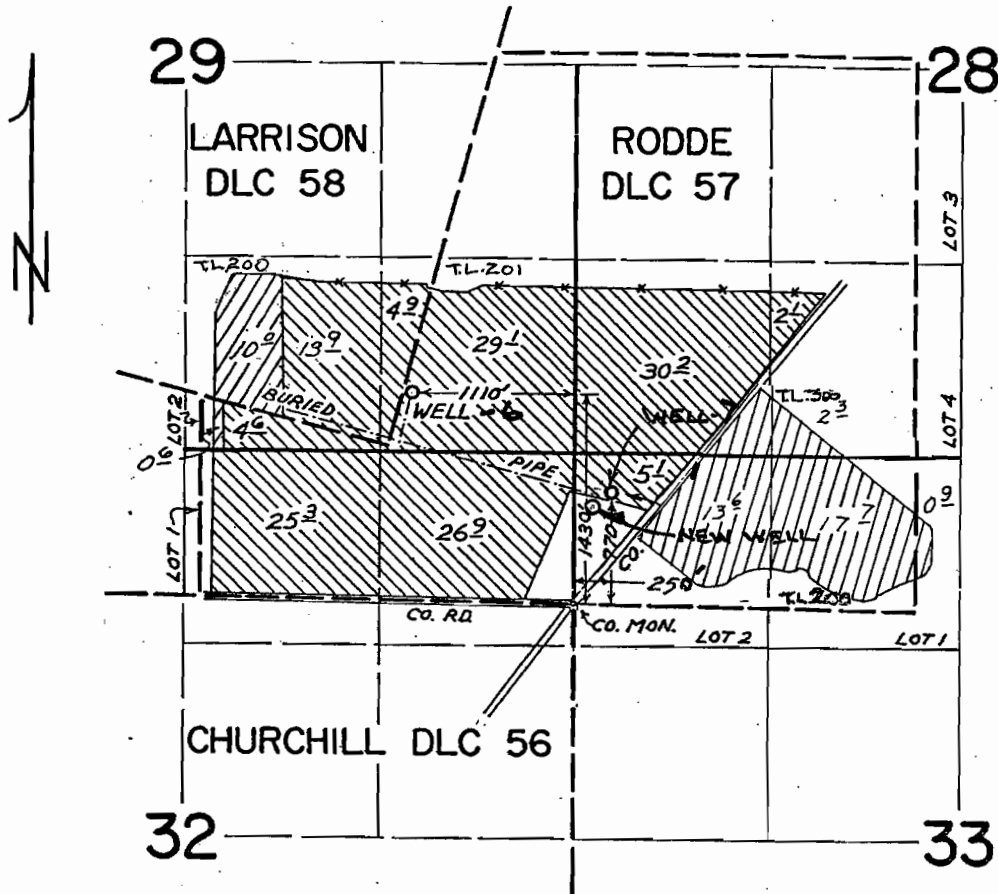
N

29

28

LARRISON DLC 58

RODDE DLC 57

LOT 3

T.L.200

T.L.201

$4^{9}$

$10^{0}$

$13^{9}$

$29^{1}$

$30^{2}$

$2^{1}$

T.L.300

$2^{3}$

LOT 4

BURIED

WELL

1110'

WELL

LOT 2

$2^{4}$

$4^{6}$

$0^{6}$

PIPE

$5^{1}$

$13^{6}$

$7^{7}$

$0^{9}$

LOT 1

$25^{3}$

$26^{9}$

1430'

270'

CO.

NEW WELL

250'

T.L.203

CO. RD.

CO. MON.

LOT 2

LOT 1

CHURCHILL DLC 56

32

33